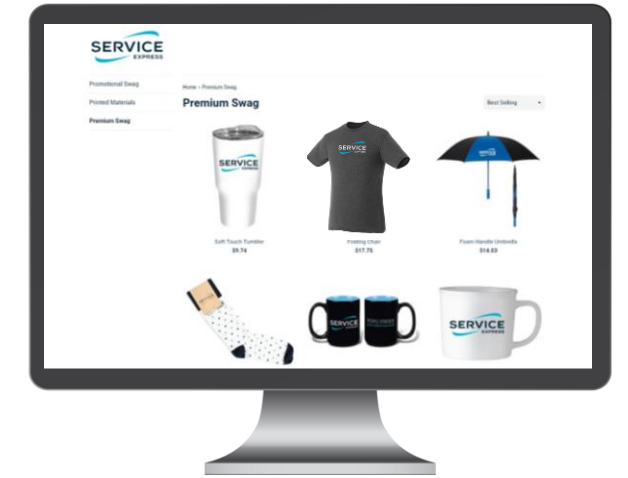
SERVICE EXPRESS

Promotional Swag
Printed Materials
Premium Swag

Home › Premium Swag

Premium Swag

Best Selling

SERVICE EXPRESS
Soft Touch Tumbler
$9.74

SERVICE EXPRESS
Fitting Chair
$17.75

Foam Handle Umbrella
$14.83

SERVICE
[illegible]

SERVICE EXPRESS